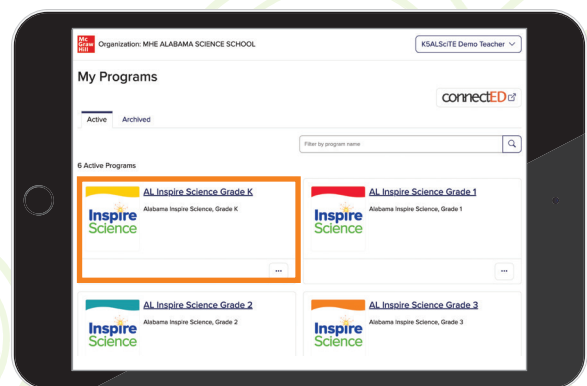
Mc Graw Hill Organization: MHE ALABAMA SCIENCE SCHOOL

KSALSciTE Demo Teacher

My Programs

connectED

Active Archived

Filter by program name

6 Active Programs

Inspire Science
AL Inspire Science Grade K
Alabama Inspire Science, Grade K

...

Inspire Science
AL Inspire Science Grade 1
Alabama Inspire Science, Grade 1

...

Inspire Science
AL Inspire Science Grade 2
Alabama Inspire Science, Grade 2

Inspire Science
AL Inspire Science Grade 3
Alabama Inspire Science, Grade 3